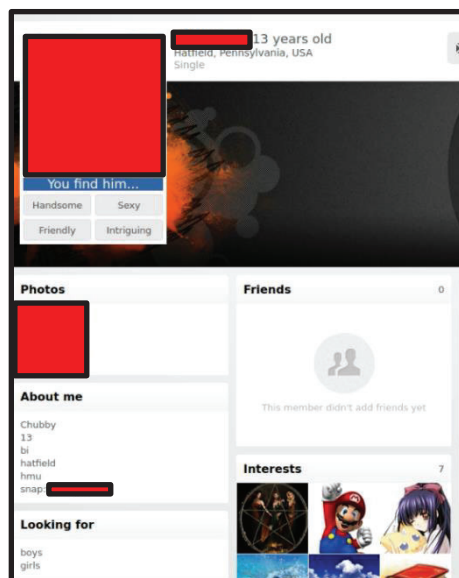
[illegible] 13 years old
Hatfield, Pennsylvania, USA
Single

You find him...
Handsome
Sexy
Friendly
Intriguing

Photos

Friends 0

This member didn't add friends yet

About me

Chubby
13
bi
hatfield
hmu
snap: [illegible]

Interests 7

Looking for

boys
girls